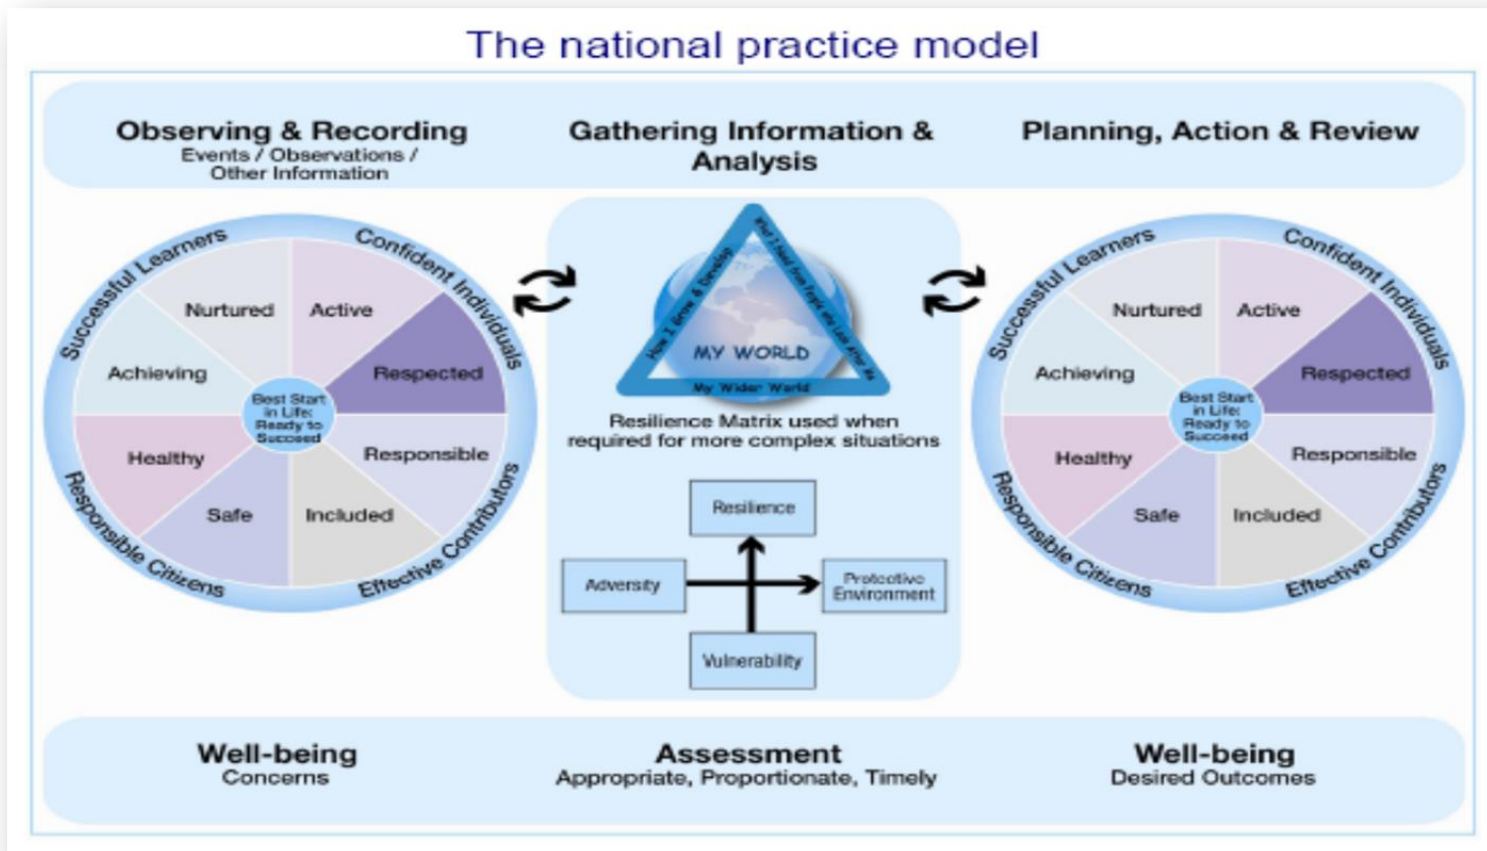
The national practice model

Observing & Recording
Events / Observations / Other Information

Gathering Information & Analysis

Planning, Action & Review

Successful Learners
Confident Individuals
Nurtured
Active
Achieving
Respected
Best Start in Life: Ready to Succeed
Healthy
Responsible
Safe
Included
Responsible Citizens
Effective Contributors

How I Grow & Develop
What I Need from People who Look After Me
MY WORLD
My Wider World

Resilience Matrix used when required for more complex situations

Resilience
Adversity
Protective Environment
Vulnerability

Successful Learners
Confident Individuals
Nurtured
Active
Achieving
Respected
Best Start in Life: Ready to Succeed
Healthy
Responsible
Safe
Included
Responsible Citizens
Effective Contributors

Well-being
Concerns

Assessment
Appropriate, Proportionate, Timely

Well-being
Desired Outcomes